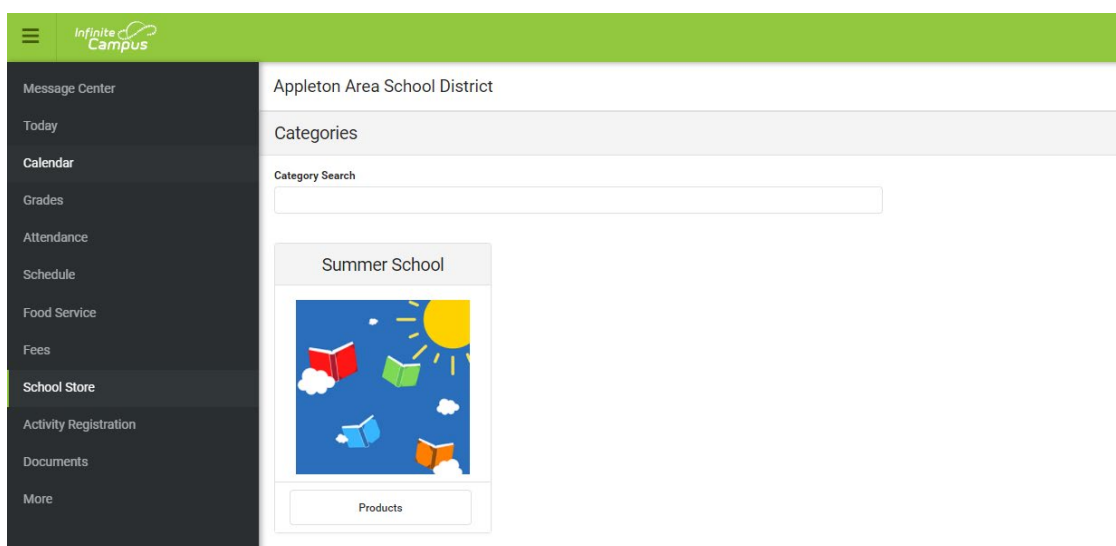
Infinite Campus

Message Center
Today
Calendar
Grades
Attendance
Schedule
Food Service
Fees
School Store
Activity Registration
Documents
More

Appleton Area School District

Categories

Category Search

Summer School

Products